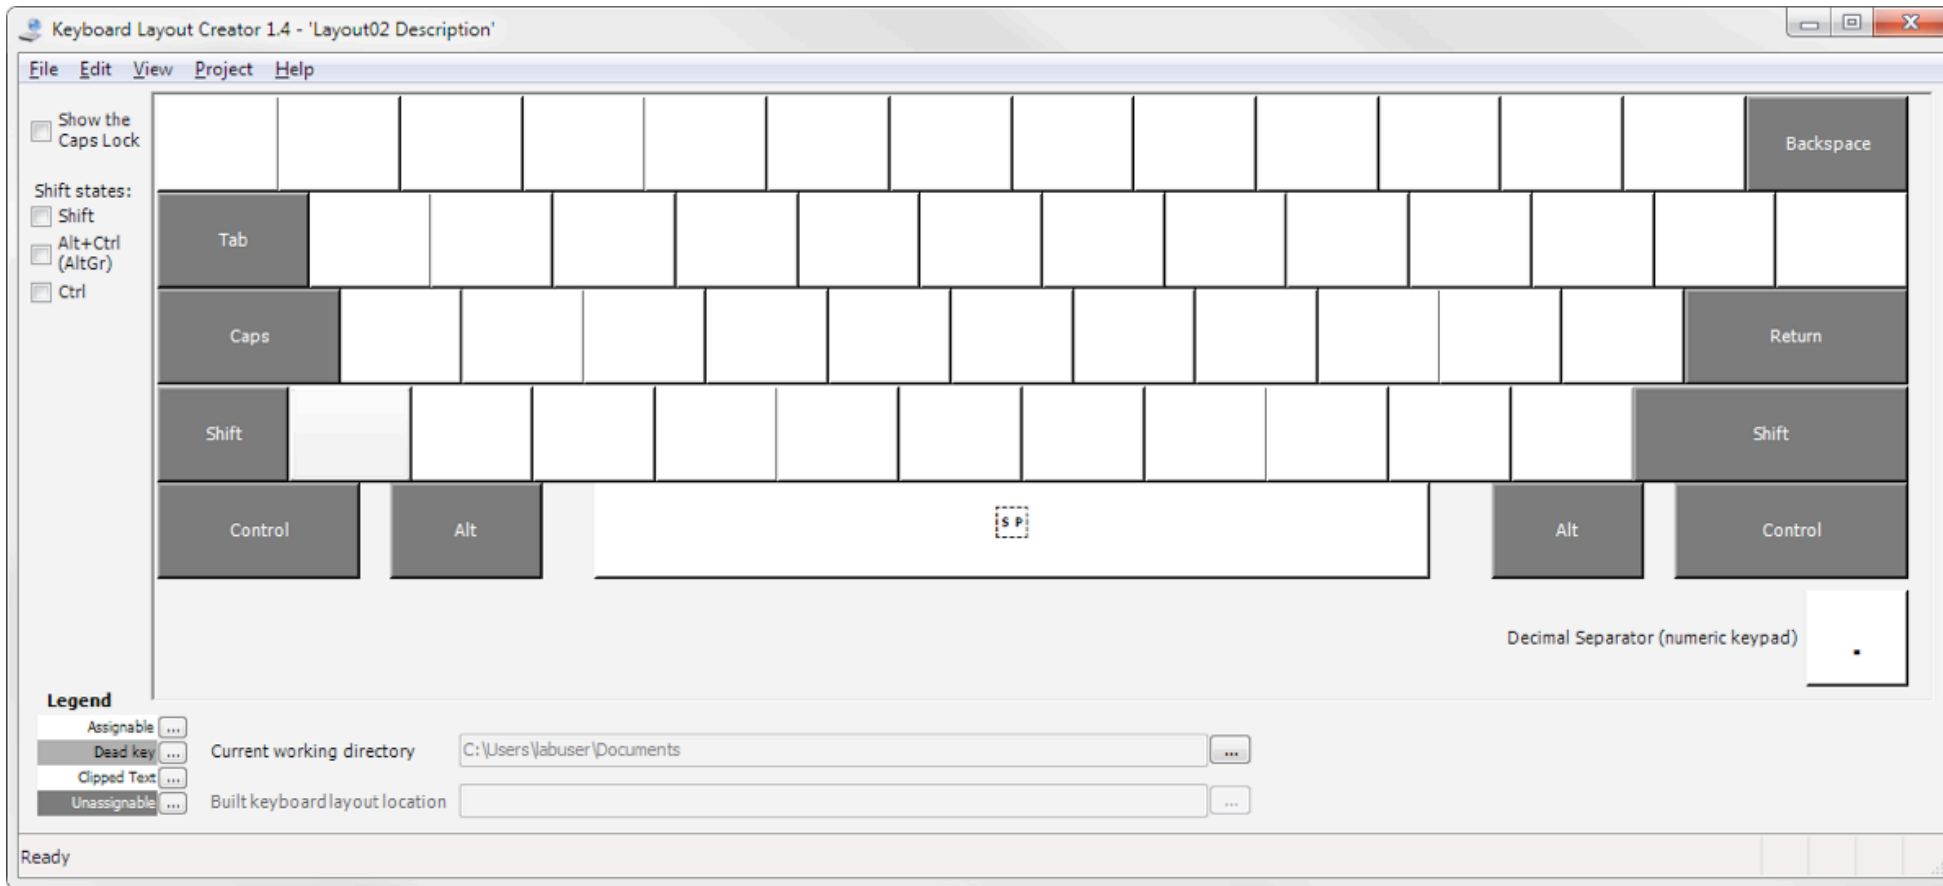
Keyboard Layout Creator 1.4 - 'Layout02 Description'

File Edit View Project Help

Show the Caps Lock

Shift states:
Shift
Alt+Ctrl (AltGr)
Ctrl

Backspace
Tab
Caps
Return
Shift
Shift
Control
Alt
SP
Alt
Control

Decimal Separator (numeric keypad)
.

Legend
Assignable ...
Dead key ...
Clipped Text ...
Unassignable ...

Current working directory
C:\Users\labuser\Documents
...

Built keyboard layout location
...

Ready